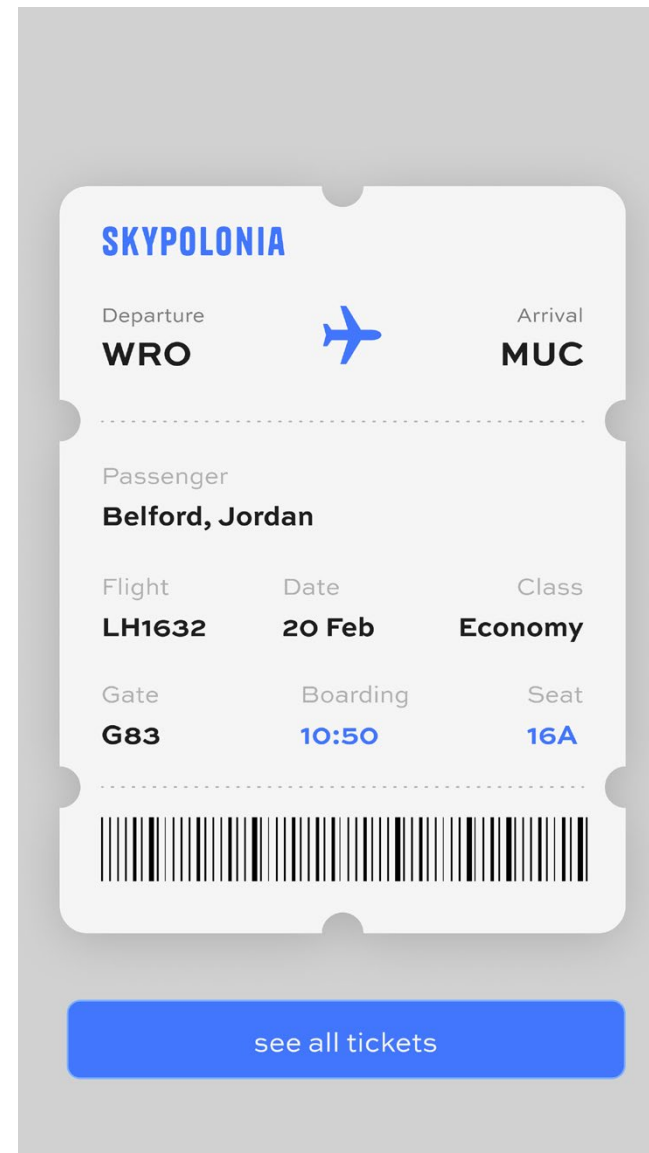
SKYPOLONIA

Departure
WRO

Arrival
MUC

Passenger
Belford, Jordan

| Flight | Date | Class |
|---|---|---|
| LH1632 | 20 Feb | Economy |

| Gate | Boarding | Seat |
|---|---|---|
| G83 | 10:50 | 16A |

see all tickets